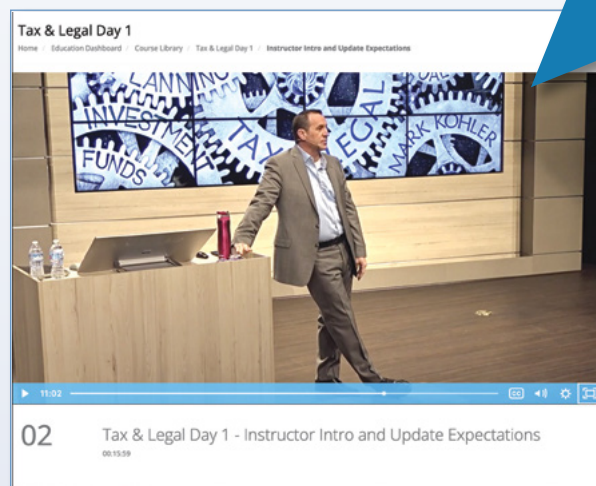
Tax & Legal Day 1

Home / Education Dashboard / Course Library / Tax & Legal Day 1 / Instructor Intro and Update Expectations

LANNING
INVESTMENT
FUNDS
TAX
LEGAL
MARK KOHLER

11:02

02

Tax & Legal Day 1 - Instructor Intro and Update Expectations

00:15:59